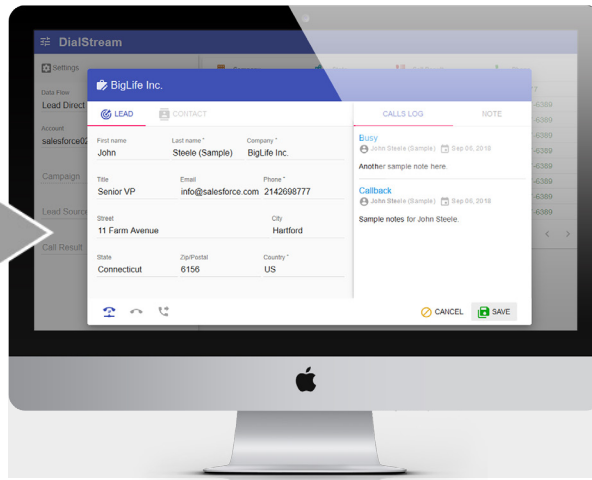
DialStream

Settings

Data Flow
Lead Direct

Account
salesforce02

Campaign

Lead Source

Call Result

BigLife Inc.

LEAD

CONTACT

First name
John

Last name *
Steele (Sample)

Company *
BigLife Inc.

Title
Senior VP

Email
info@salesforce.com

Phone *
2142698777

Street
11 Farm Avenue

City
Hartford

State
Connecticut

Zip/Postal
6156

Country *
US

CALLS LOG

NOTE

Busy
John Steele (Sample) Sep 06, 2018
Another sample note here.

Callback
John Steele (Sample) Sep 06, 2018
Sample notes for John Steele.

CANCEL

SAVE

-6389
-6389
-6389
-6389
-6389
-6389
-6389
-6389